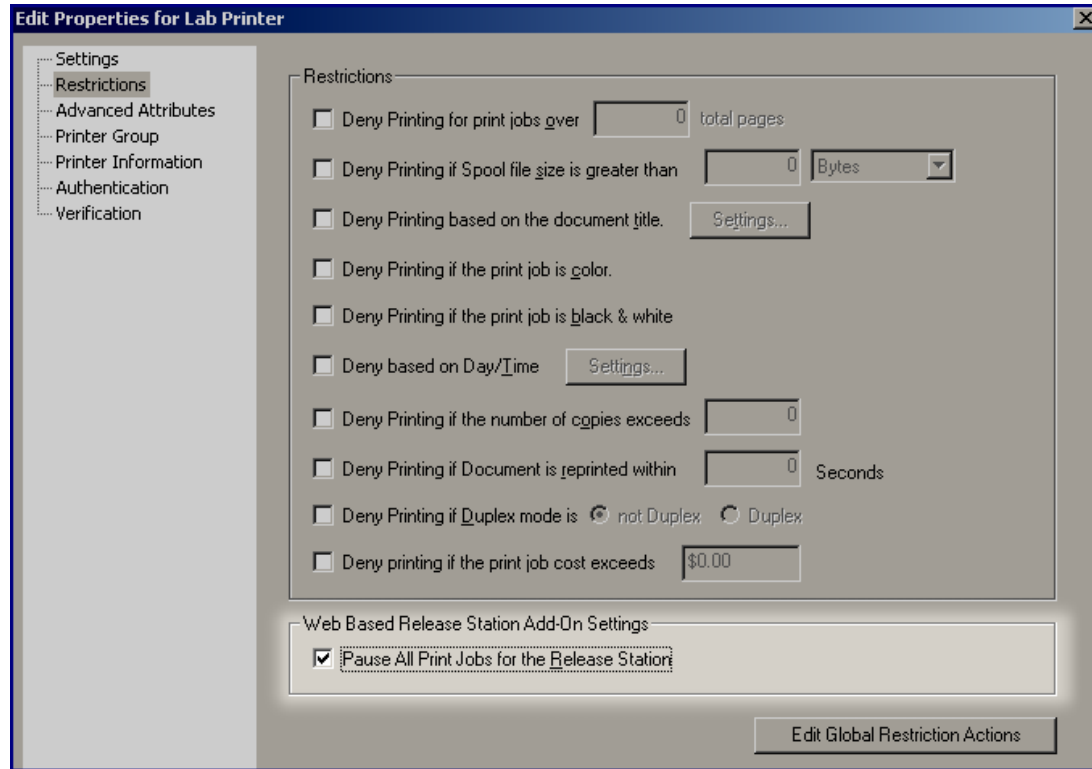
Edit Properties for Lab Printer

Settings
Restrictions
Advanced Attributes
Printer Group
Printer Information
Authentication
Verification

Restrictions

Deny Printing for print jobs over 0 total pages

Deny Printing if Spool file size is greater than 0 Bytes

Deny Printing based on the document title. Settings...

Deny Printing if the print job is color.

Deny Printing if the print job is black & white

Deny based on Day/Time Settings...

Deny Printing if the number of copies exceeds 0

Deny Printing if Document is reprinted within 0 Seconds

Deny Printing if Duplex mode is not Duplex Duplex

Deny printing if the print job cost exceeds $0.00

Web Based Release Station Add-On Settings

Pause All Print Jobs for the Release Station

Edit Global Restriction Actions